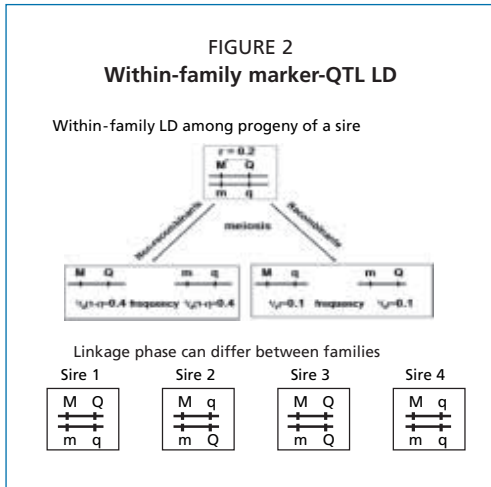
FIGURE 2
**Within-family marker-QTL LD**

Within-family LD among progeny of a sire

r = 0.2
M Q
m q

Non-recombinants

meiosis

Recombinants

M Q
½(1-r)=0.4 frequency ½(1-r)=0.4
m q

M q
½r=0.1 frequency ½r=0.1
m Q

Linkage phase can differ between families

Sire 1
M Q
m q

Sire 2
M q
m Q

Sire 3
M Q
m q

Sire 4
M q
m Q